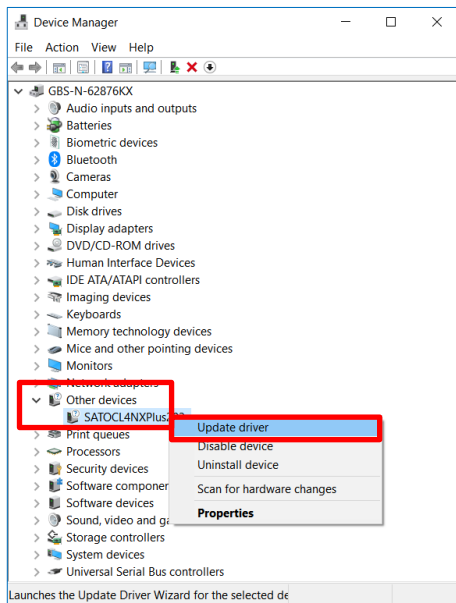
Device Manager

File Action View Help

GBS-N-62876KX
Audio inputs and outputs
Batteries
Biometric devices
Bluetooth
Cameras
Computer
Disk drives
Display adapters
DVD/CD-ROM drives
Human Interface Devices
IDE ATA/ATAPI controllers
Imaging devices
Keyboards
Memory technology devices
Mice and other pointing devices
Monitors
Network adapters
Other devices
SATOCL4NXPlus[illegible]
Print queues
Processors
Security devices
Software componer
Software devices
Sound, video and ga
Storage controllers
System devices
Universal Serial Bus controllers

Update driver
Disable device
Uninstall device
Scan for hardware changes
Properties

Launches the Update Driver Wizard for the selected de